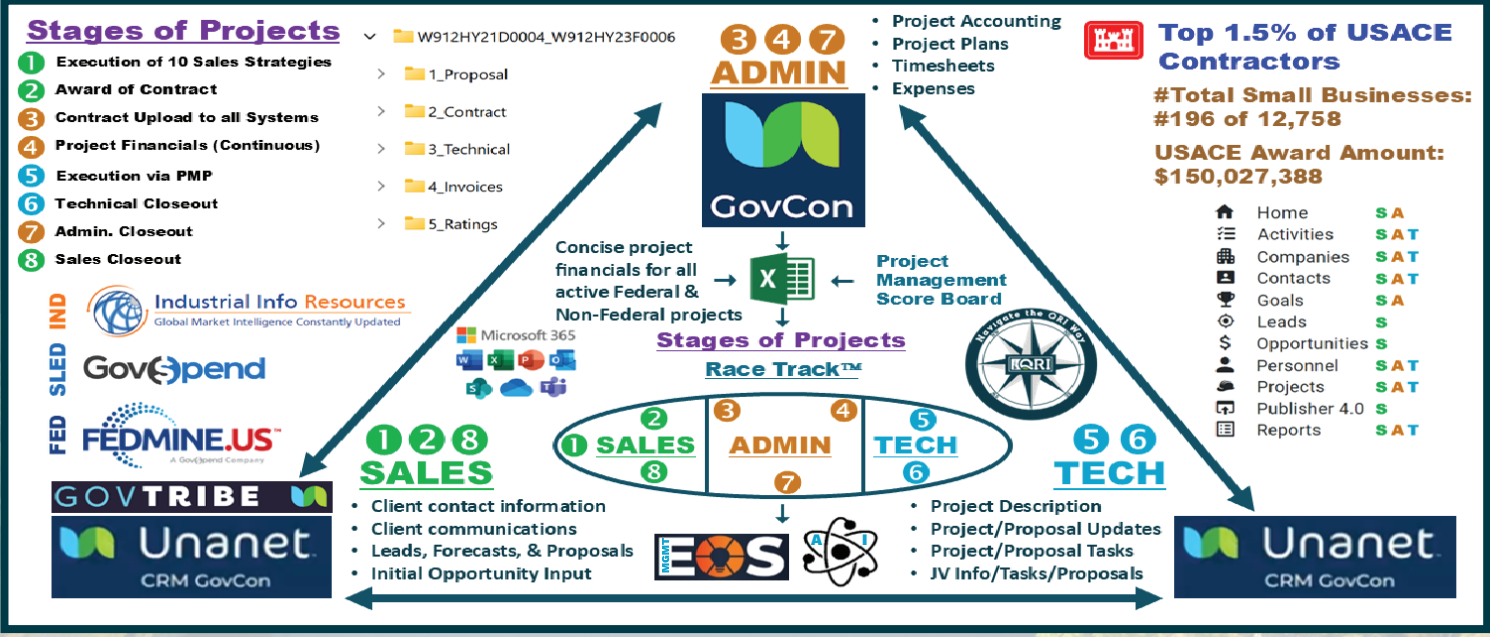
Stages of Projects
1 Execution of 10 Sales Strategies
2 Award of Contract
3 Contract Upload to all Systems
4 Project Financials (Continuous)
5 Execution via PMP
6 Technical Closeout
7 Admin. Closeout
8 Sales Closeout

W912HY21D0004_W912HY23F0006
1_Proposal
2_Contract
3_Technical
4_Invoices
5_Ratings

3 4 7
ADMIN
GovCon

• Project Accounting
• Project Plans
• Timesheets
• Expenses

Top 1.5% of USACE Contractors
#Total Small Businesses: #196 of 12,758
USACE Award Amount: $150,027,388

Home S A
Activities S A T
Companies S A T
Contacts S A T
Goals S A
Leads S
Opportunities S
Personnel S A T
Projects S A T
Publisher 4.0 S
Reports S A T

Concise project financials for all active Federal & Non-Federal projects

Project Management Score Board

IND Industrial Info Resources
Global Market Intelligence Constantly Updated

SLED GovSpend

FED FEDMINE.US
A GovSpend Company

Microsoft 365

Stages of Projects
Race Track™

Navigate the ORI Way
ORI

1 2 8
SALES

1 SALES 2 8
3 ADMIN 4 7
TECH 5 6

5 6
TECH

GOVTRIBE

Unanet
CRM GovCon

• Client contact information
• Client communications
• Leads, Forecasts, & Proposals
• Initial Opportunity Input

MGMT EOS
AI

• Project Description
• Project/Proposal Updates
• Project/Proposal Tasks
• JV Info/Tasks/Proposals

Unanet
CRM GovCon